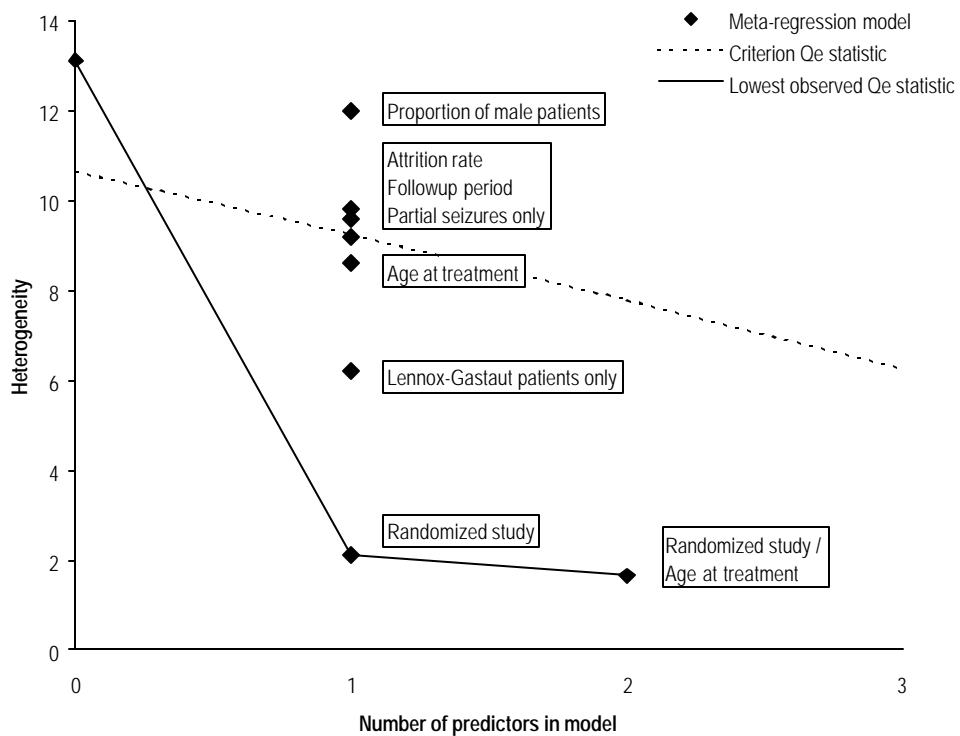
Meta-regression model
Criterion Qe statistic
Lowest observed Qe statistic

14
12
10
8
6
4
2
0

Heterogeneity

Proportion of male patients

Attrition rate
Followup period
Partial seizures only

Age at treatment

Lennox-Gastaut patients only

Randomized study

Randomized study /
Age at treatment

0
1
2
3

Number of predictors in model